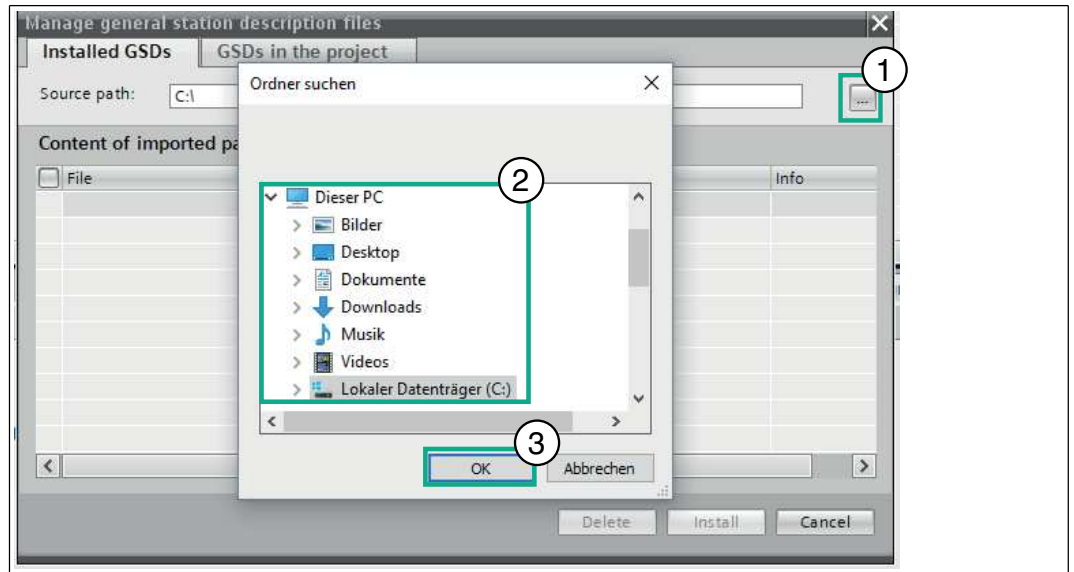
Manage general station description files

Installed GSDs | GSDs in the project

Source path: C:\

...

1

Content of imported pa

File

Info

Ordner suchen

2

Dieser PC
Bilder
Desktop
Dokumente
Downloads
Musik
Videos
Lokaler Datenträger (C:)

3

OK
Abbrechen

Delete
Install
Cancel